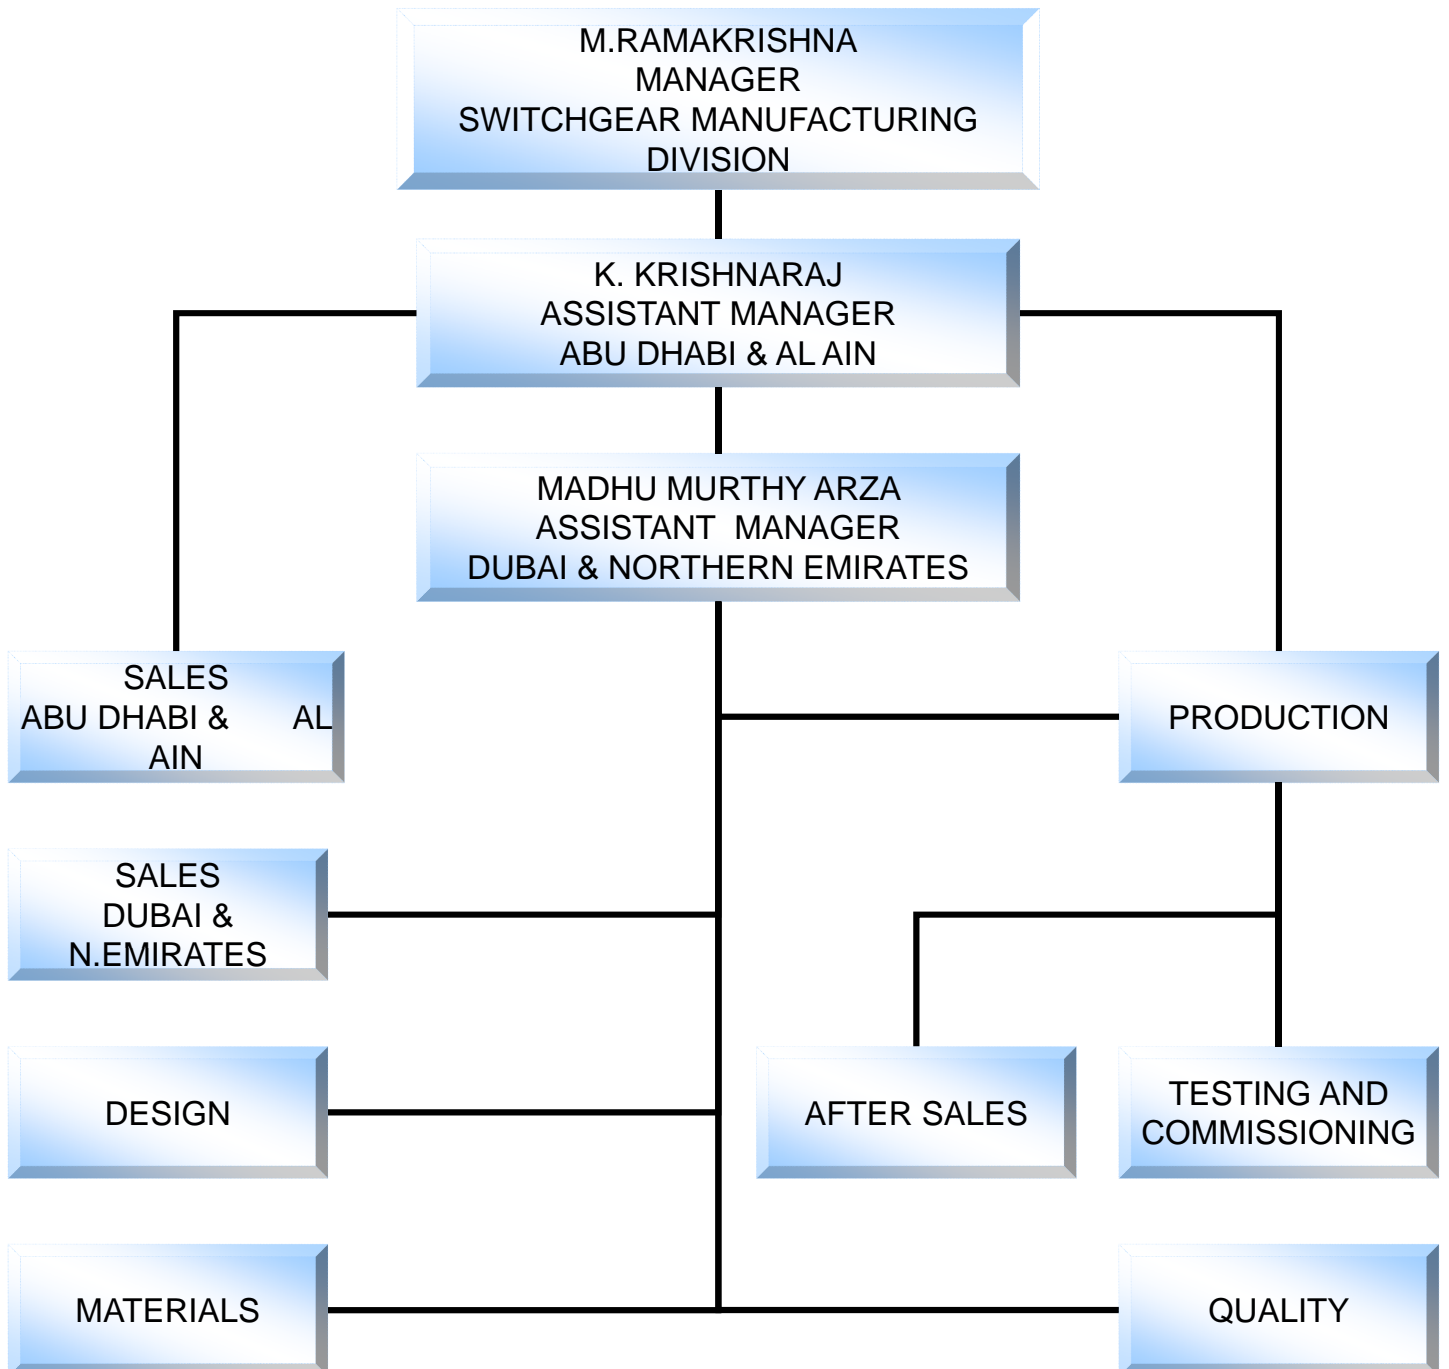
M.RAMAKRISHNA
MANAGER
SWITCHGEAR MANUFACTURING DIVISION

K. KRISHNARAJ
ASSISTANT MANAGER
ABU DHABI & AL AIN

MADHU MURTHY ARZA
ASSISTANT MANAGER
DUBAI & NORTHERN EMIRATES

SALES
ABU DHABI & AL AIN

PRODUCTION

SALES
DUBAI &
N.EMIRATES

DESIGN

AFTER SALES

TESTING AND COMMISSIONING

MATERIALS

QUALITY